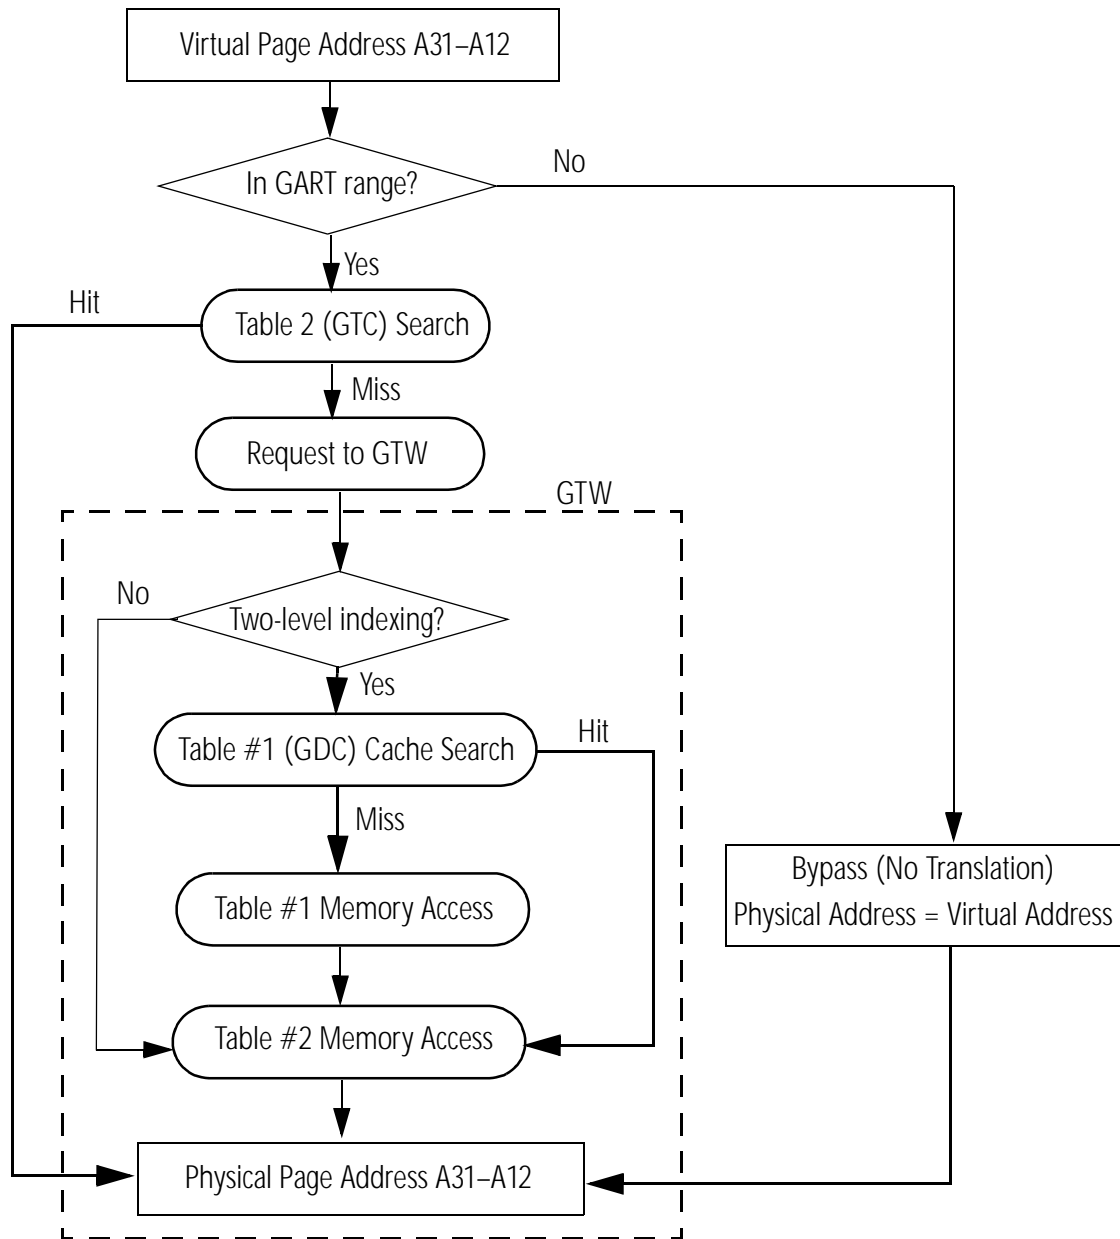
Virtual Page Address A31–A12

In GART range?

No

Yes

Hit

Table 2 (GTC) Search

Miss

Request to GTW

GTW

No

Two-level indexing?

Yes

Table #1 (GDC) Cache Search

Hit

Miss

Table #1 Memory Access

Table #2 Memory Access

Bypass (No Translation)
Physical Address = Virtual Address

Physical Page Address A31–A12